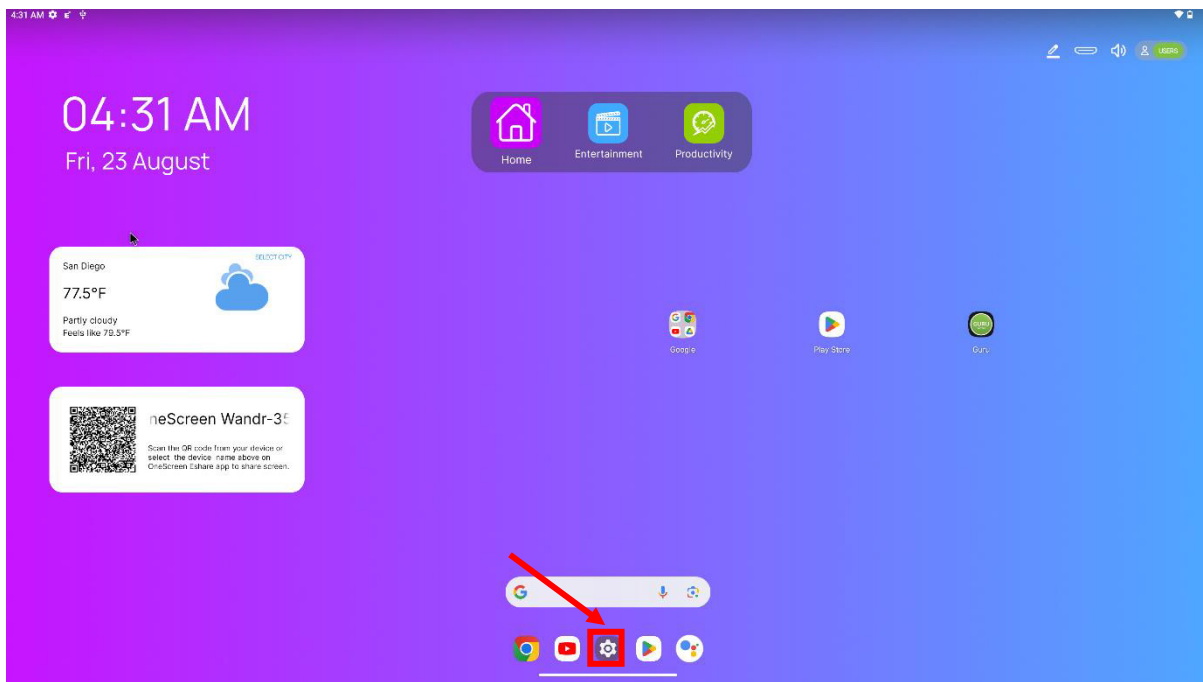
4:31 AM

USERS

04:31 AM
Fri, 23 August

Home
Entertainment
Productivity

SELECT CITY
San Diego
77.5°F
Partly cloudy
Feels like 78.5°F

neScreen Wandr-35
Scan the QR code from your device or select the device name above on OneScreen Eshare app to share screen.

Google
Play Store
Guru